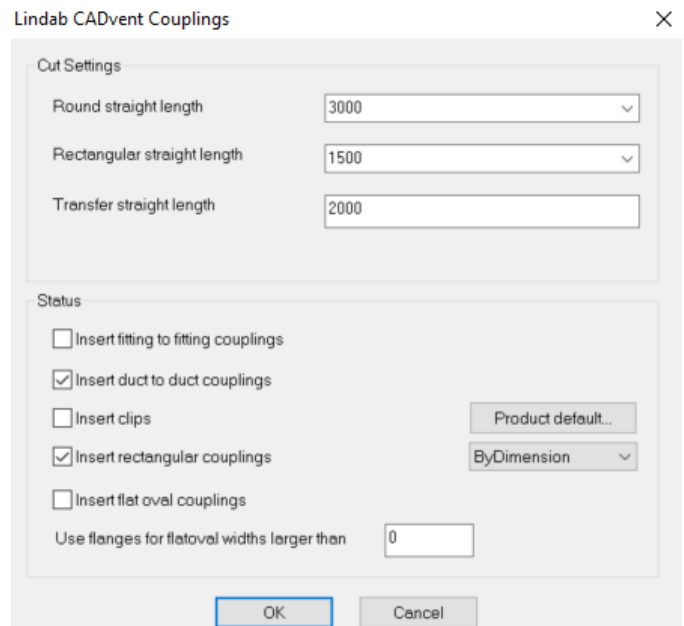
Lindab CADvent Couplings

Cut Settings

Round straight length 3000

Rectangular straight length 1500

Transfer straight length 2000

Status

Insert fitting to fitting couplings

Insert duct to duct couplings

Insert clips

Product default...

Insert rectangular couplings

ByDimension

Insert flat oval couplings

Use flanges for flatoval widths larger than 0

OK

Cancel